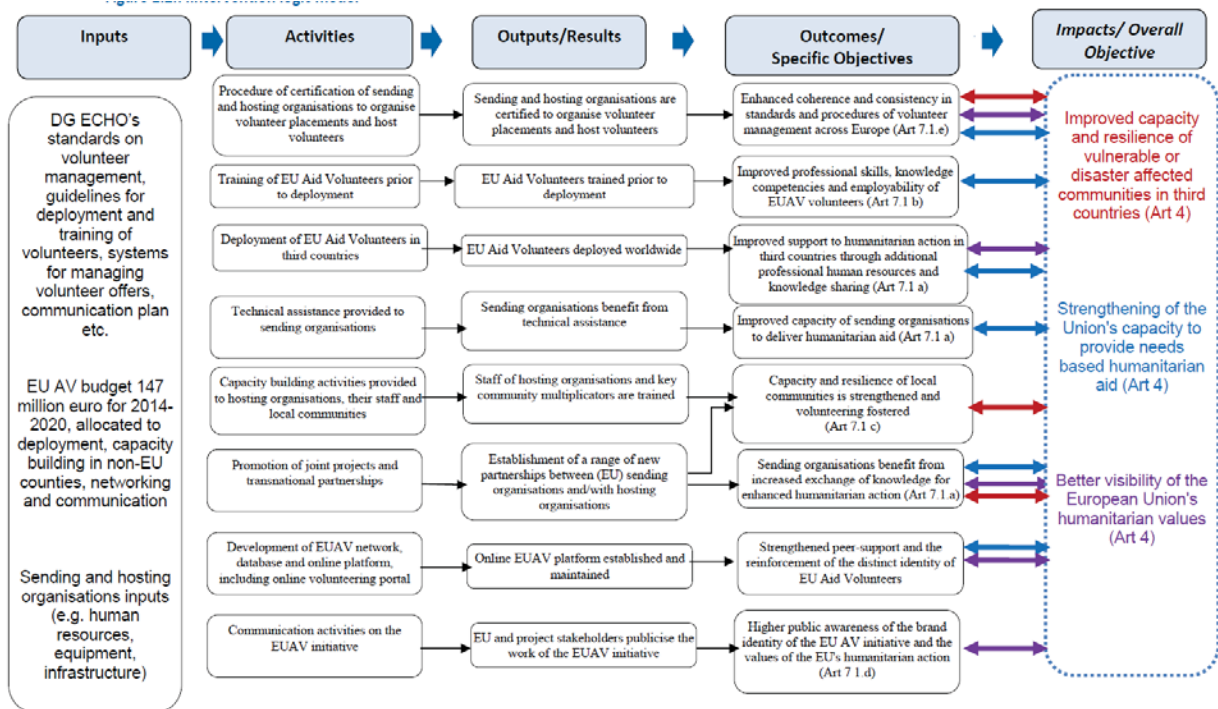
Inputs

Activities

Outputs/Results

Outcomes/ Specific Objectives

Impacts/ Overall Objective

DG ECHO's standards on volunteer management, guidelines for deployment and training of volunteers, systems for managing volunteer offers, communication plan etc.

EU AV budget 147 million euro for 2014-2020, allocated to deployment, capacity building in non-EU counties, networking and communication

Sending and hosting organisations inputs (e.g. human resources, equipment, infrastructure)

Procedure of certification of sending and hosting organisations to organise volunteer placements and host volunteers

Sending and hosting organisations are certified to organise volunteer placements and host volunteers

Enhanced coherence and consistency in standards and procedures of volunteer management across Europe (Art 7.1.e)

Training of EU Aid Volunteers prior to deployment

EU Aid Volunteers trained prior to deployment

Improved professional skills, knowledge competencies and employability of EUAV volunteers (Art 7.1 b)

Deployment of EU Aid Volunteers in third countries

EU Aid Volunteers deployed worldwide

Improved support to humanitarian action in third countries through additional professional human resources and knowledge sharing (Art 7.1 a)

Technical assistance provided to sending organisations

Sending organisations benefit from technical assistance

Improved capacity of sending organisations to deliver humanitarian aid (Art 7.1 a)

Capacity building activities provided to hosting organisations, their staff and local communities

Staff of hosting organisations and key community multiplicators are trained

Capacity and resilience of local communities is strengthened and volunteering fostered (Art 7.1 c)

Promotion of joint projects and transnational partnerships

Establishment of a range of new partnerships between (EU) sending organisations and/with hosting organisations

Sending organisations benefit from increased exchange of knowledge for enhanced humanitarian action (Art 7.1.a)

Development of EUAV network, database and online platform, including online volunteering portal

Online EUAV platform established and maintained

Strengthened peer-support and the reinforcement of the distinct identity of EU Aid Volunteers

Communication activities on the EUAV initiative

EU and project stakeholders publicise the work of the EUAV initiative

Higher public awareness of the brand identity of the EU AV initiative and the values of the EU's humanitarian action (Art 7 1.d)

Improved capacity and resilience of vulnerable or disaster affected communities in third countries (Art 4)

Strengthening of the Union's capacity to provide needs based humanitarian aid (Art 4)

Better visibility of the European Union's humanitarian values (Art 4)